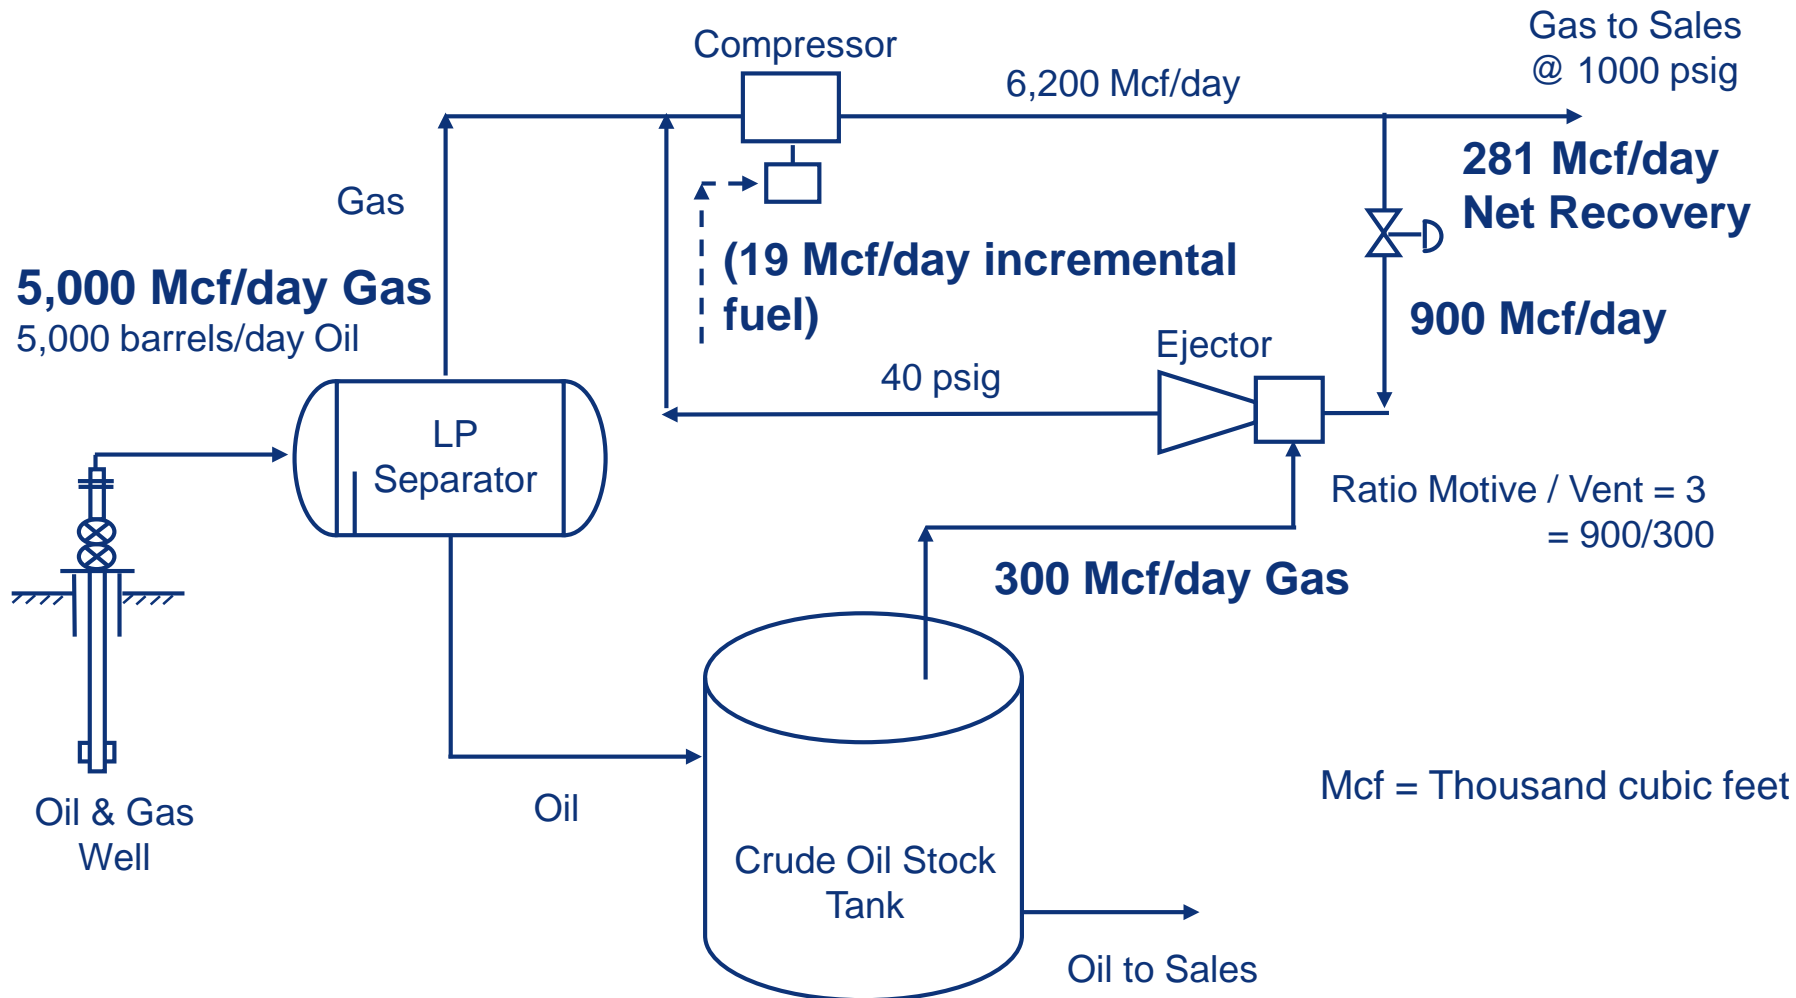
Compressor

Gas to Sales
@ 1000 psig

6,200 Mcf/day

281 Mcf/day
Net Recovery

Gas

5,000 Mcf/day Gas
5,000 barrels/day Oil

(19 Mcf/day incremental fuel)

900 Mcf/day

Ejector

40 psig

LP
Separator

Ratio Motive / Vent = 3
= 900/300

300 Mcf/day Gas

Mcf = Thousand cubic feet

Oil & Gas
Well

Oil

Crude Oil Stock
Tank

Oil to Sales